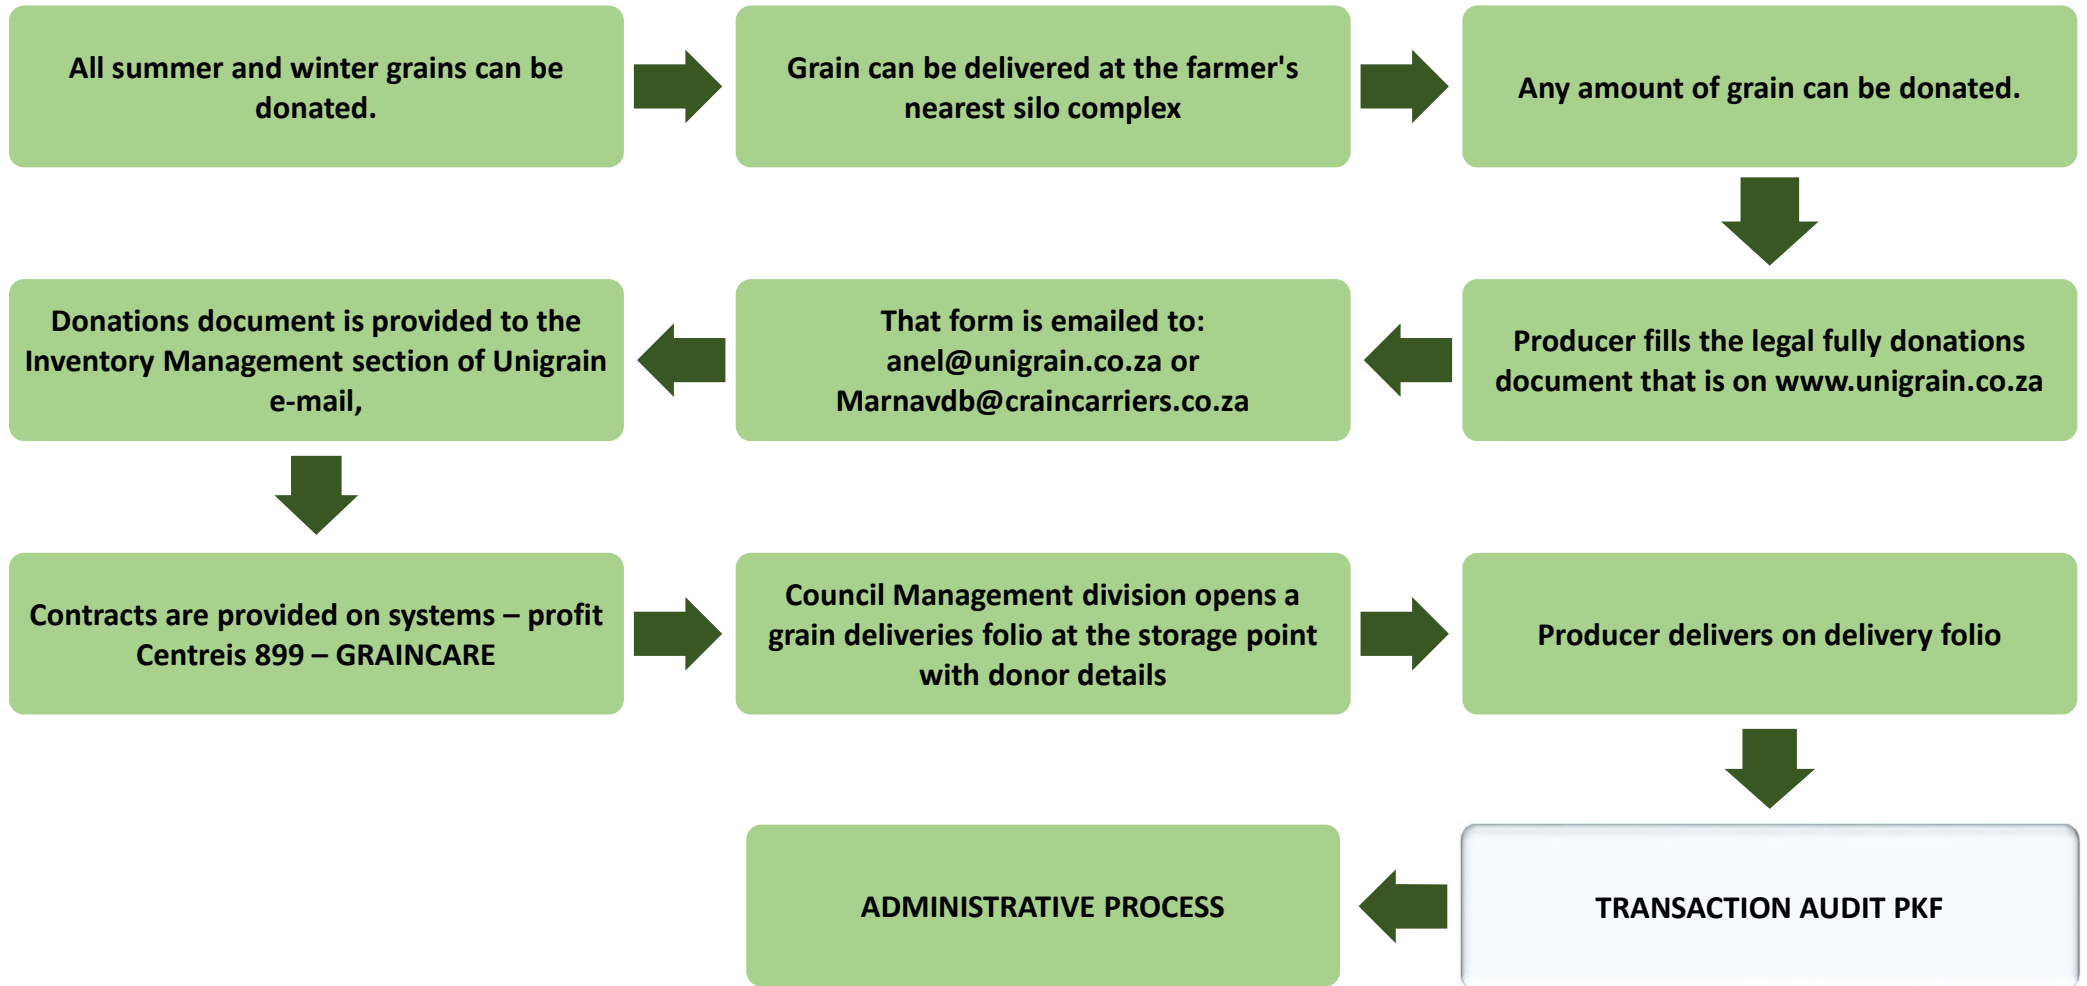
All summer and winter grains can be donated.

Grain can be delivered at the farmer's nearest silo complex

Any amount of grain can be donated.

Producer fills the legal fully donations document that is on www.unigrain.co.za

That form is emailed to: anel@unigrain.co.za or Marnavdb@craincarriers.co.za

Donations document is provided to the Inventory Management section of Unigrain e-mail,

Contracts are provided on systems – profit Centreis 899 – GRAINCARE

Council Management division opens a grain deliveries folio at the storage point with donor details

Producer delivers on delivery folio

TRANSACTION AUDIT PKF

ADMINISTRATIVE PROCESS